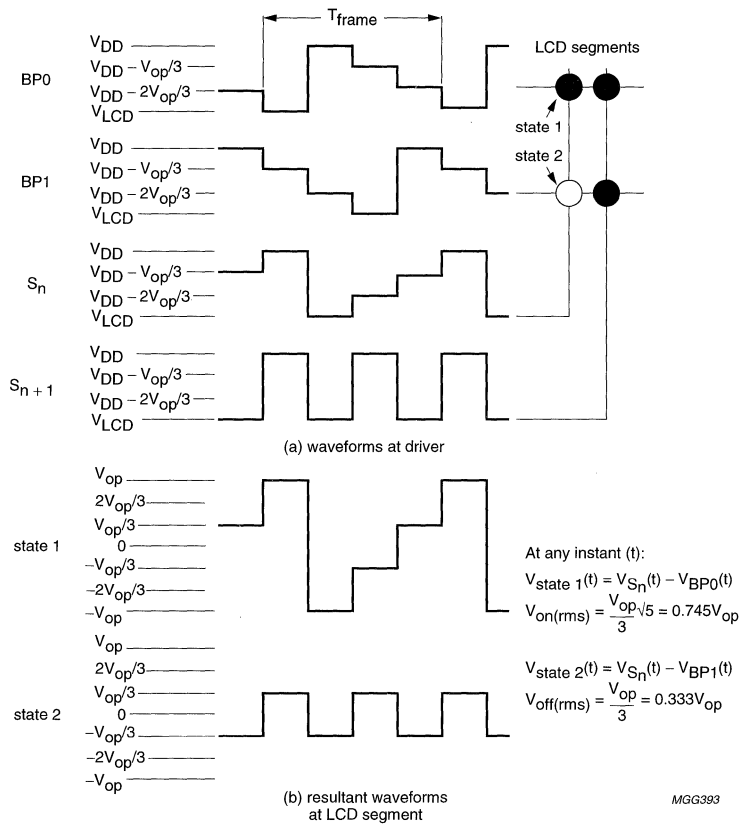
$T_{frame}$

LCD segments

BP0
$V_{DD}$
$V_{DD} - V_{op}/3$
$V_{DD} - 2V_{op}/3$
$V_{LCD}$

state 1

state 2

BP1
$V_{DD}$
$V_{DD} - V_{op}/3$
$V_{DD} - 2V_{op}/3$
$V_{LCD}$

$S_n$
$V_{DD}$
$V_{DD} - V_{op}/3$
$V_{DD} - 2V_{op}/3$
$V_{LCD}$

$S_{n+1}$
$V_{DD}$
$V_{DD} - V_{op}/3$
$V_{DD} - 2V_{op}/3$
$V_{LCD}$

(a) waveforms at driver

state 1
$V_{op}$
$2V_{op}/3$
$V_{op}/3$
0
$-V_{op}/3$
$-2V_{op}/3$
$-V_{op}$

At any instant (t):

$V_{state\ 1}(t) = V_{S_n}(t) - V_{BP0}(t)$

$V_{on(rms)} = \frac{V_{op}}{3}\sqrt{5} = 0.745V_{op}$

state 2
$V_{op}$
$2V_{op}/3$
$V_{op}/3$
0
$-V_{op}/3$
$-2V_{op}/3$
$-V_{op}$

$V_{state\ 2}(t) = V_{S_n}(t) - V_{BP1}(t)$

$V_{off(rms)} = \frac{V_{op}}{3} = 0.333V_{op}$

(b) resultant waveforms at LCD segment

MGG393